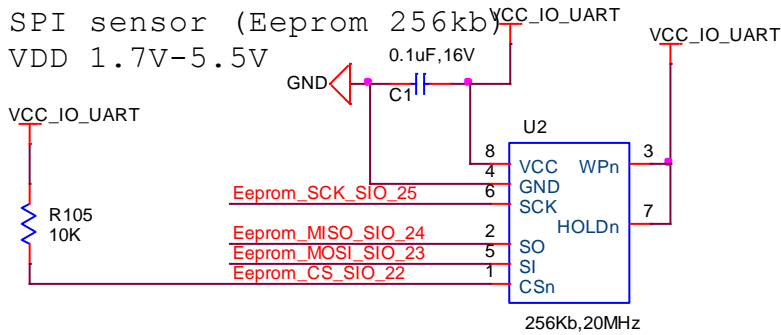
SPI sensor (Eeprom 256kb)
VDD 1.7V-5.5V

VCC_IO_UART
VCC_IO_UART
0.1uF,16V
GND
C1
VCC_IO_UART
U2
R105
10K
8 VCC
4 GND
6 SCK
2 SO
5 SI
1 CSn
WPn 3
HOLDn 7
Eeprom_SCK_SIO_25
Eeprom_MISO_SIO_24
Eeprom_MOSI_SIO_23
Eeprom_CS_SIO_22
256Kb,20MHz